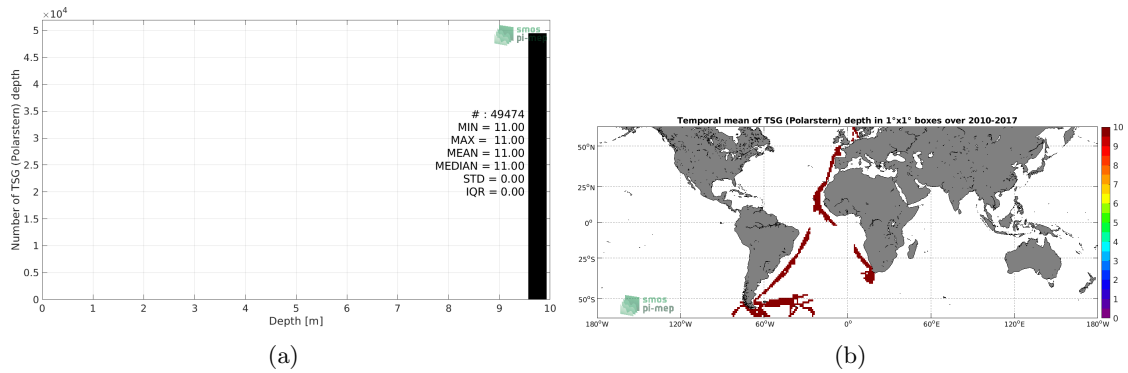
$\times 10^4$
5
4.5
4
3.5
3
2.5
2
1.5
1
0.5
0
Number of TSG (Polarstern) depth
smos pi-mep
# : 49474
MIN = 11.00
MAX = 11.00
MEAN = 11.00
MEDIAN = 11.00
STD = 0.00
IQR = 0.00
0 1 2 3 4 5 6 7 8 9 10
Depth [m]

(a)

Temporal mean of TSG (Polarstern) depth in 1°x1° boxes over 2010-2017
50°N
25°N
0°
25°S
50°S
180°W 120°W 60°W 0° 60°E 120°E 180°W
smos pi-mep
10
9
8
7
6
5
4
3
2
1
0

(b)